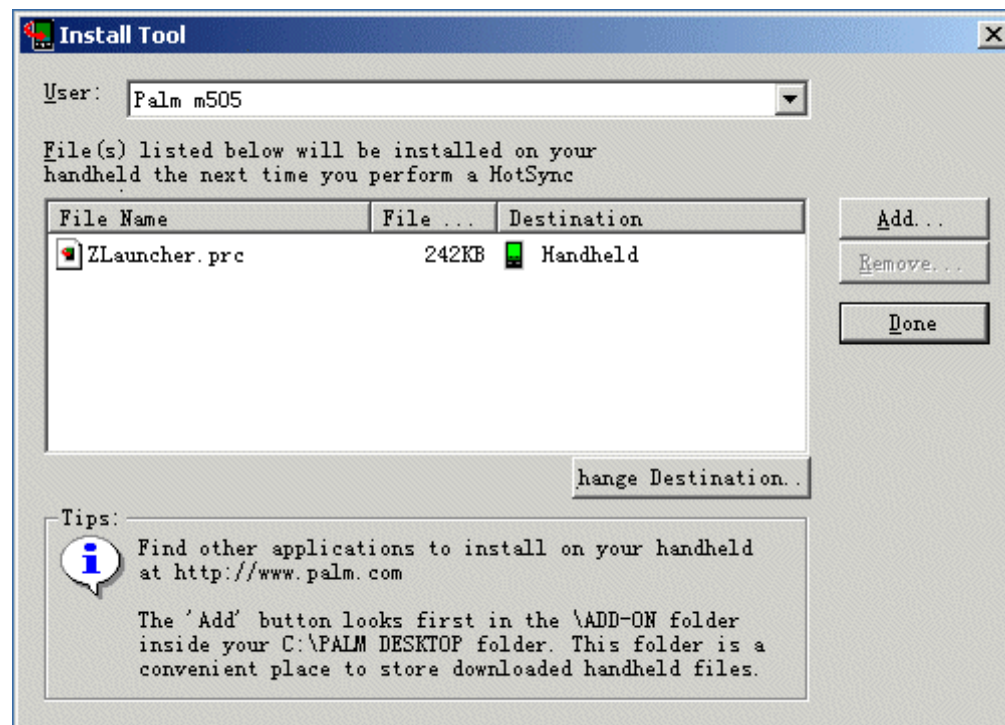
Install Tool

User: Palm m505

File(s) listed below will be installed on your handheld the next time you perform a HotSync

| File Name | File ... | Destination |
|---|---|---|
| ZLauncher.prc | 242KB | Handheld |

Add...

Remove...

Done

hange Destination..

Tips:

Find other applications to install on your handheld at http://www.palm.com

The 'Add' button looks first in the \ADD-ON folder inside your C:\PALM DESKTOP folder. This folder is a convenient place to store downloaded handheld files.